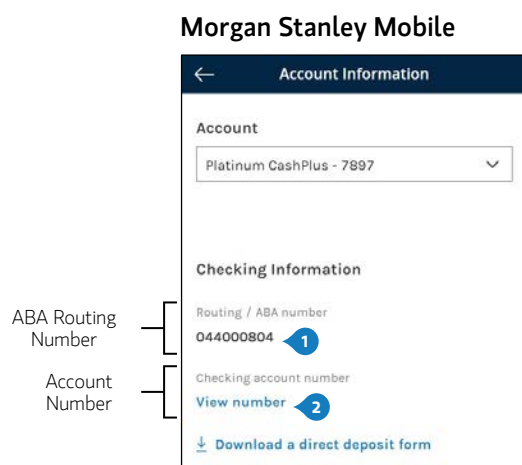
Morgan Stanley Mobile

←
Account Information

Account

Platinum CashPlus - 7897

Checking Information

ABA Routing Number

Routing / ABA number

044000804

1

Account Number

Checking account number

View number

2

Download a direct deposit form